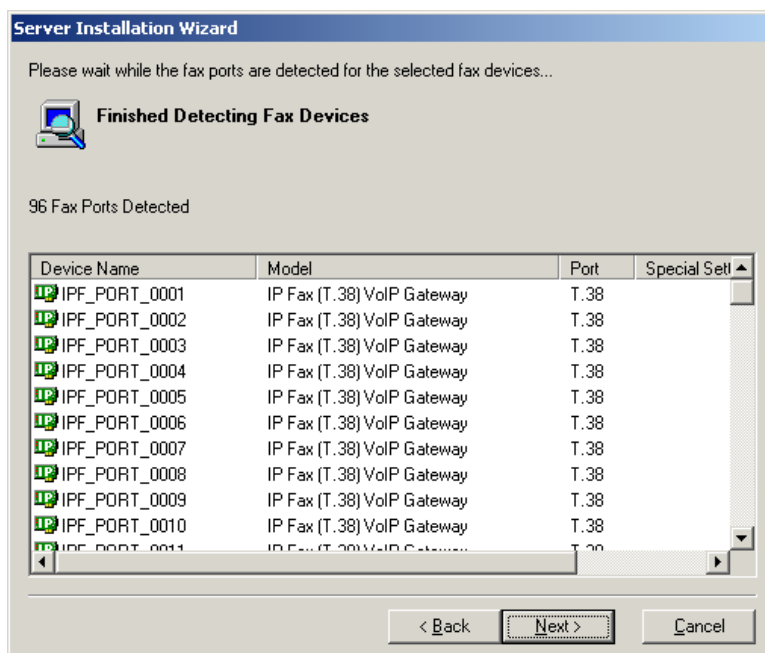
Server Installation Wizard

Please wait while the fax ports are detected for the selected fax devices...

Finished Detecting Fax Devices

96 Fax Ports Detected

| Device Name | Model | Port | Special Sett |
|---|---|---|---|
| IPF_PORT_0001 | IP Fax (T.38) VoIP Gateway | T.38 | |
| IPF_PORT_0002 | IP Fax (T.38) VoIP Gateway | T.38 | |
| IPF_PORT_0003 | IP Fax (T.38) VoIP Gateway | T.38 | |
| IPF_PORT_0004 | IP Fax (T.38) VoIP Gateway | T.38 | |
| IPF_PORT_0005 | IP Fax (T.38) VoIP Gateway | T.38 | |
| IPF_PORT_0006 | IP Fax (T.38) VoIP Gateway | T.38 | |
| IPF_PORT_0007 | IP Fax (T.38) VoIP Gateway | T.38 | |
| IPF_PORT_0008 | IP Fax (T.38) VoIP Gateway | T.38 | |
| IPF_PORT_0009 | IP Fax (T.38) VoIP Gateway | T.38 | |
| IPF_PORT_0010 | IP Fax (T.38) VoIP Gateway | T.38 | |
| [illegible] | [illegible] | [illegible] | |

< Back   Next >   Cancel